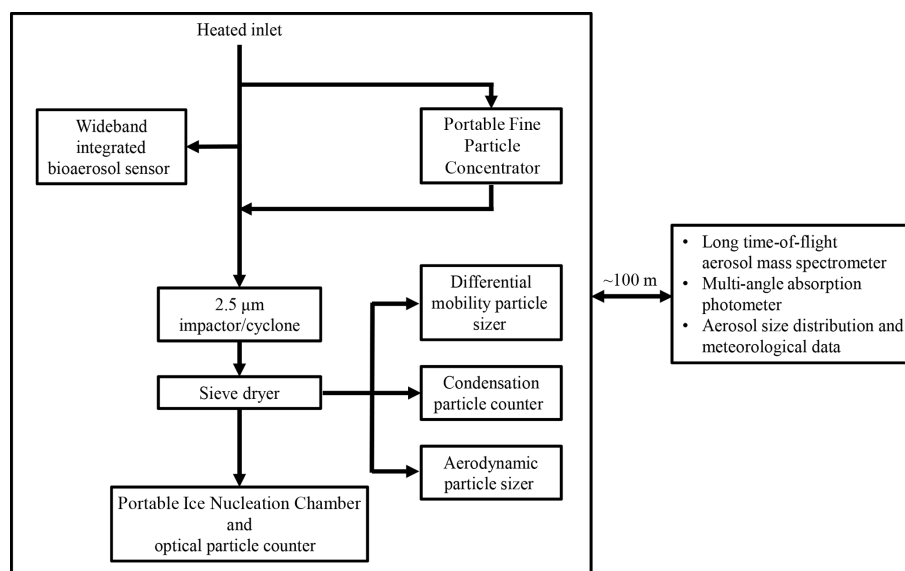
Heated inlet

Wideband integrated bioaerosol sensor

Portable Fine Particle Concentrator

2.5 μm impactor/cyclone

Differential mobility particle sizer

Sieve dryer

Condensation particle counter

Aerodynamic particle sizer

Portable Ice Nucleation Chamber and optical particle counter

~100 m

• Long time-of-flight aerosol mass spectrometer
• Multi-angle absorption photometer
• Aerosol size distribution and meteorological data